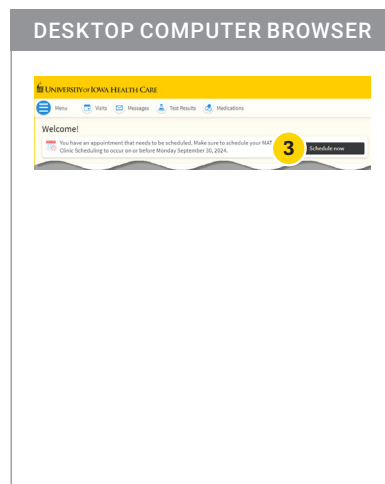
DESKTOP COMPUTER BROWSER

UNIVERSITY OF IOWA HEALTH CARE

Menu Visits Messages Test Results Medications

Welcome!

You have an appointment that needs to be scheduled. Make sure to schedule your MAT Clinic Scheduling to occur on or before Monday September 30, 2024.

3

Schedule now